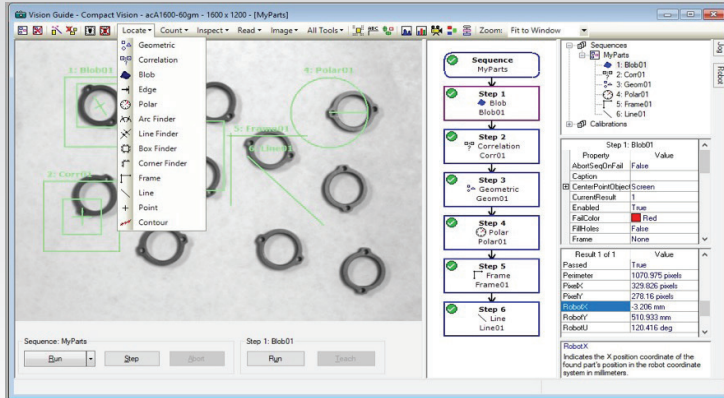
Vision Guide - Compact Vision - acA1600-60gm - 1600 x 1200 - [MyParts]

Locate ▾ Count ▾ Inspect ▾ Read ▾ Image ▾ All Tools ▾ Zoom: Fit to Window

Geometric
Correlation
Blob
Edge
Polar
Arc Finder
Line Finder
Box Finder
Corner Finder
Frame
Line
Point
Contour

1: Blob01
2: Corr01
4: Polar01
5: Frame01

Sequence: MyParts
Run Step Abort
Step 1: Blob01
Run Teach

Sequence
MyParts

Step 1
Blob
Blob01

Step 2
Correlation
Corr01

Step 3
Geometric
Geom01

Step 4
Polar
Polar01

Step 5
Frame
Frame01

Step 6
Line
Line01

Sequences
MyParts
1: Blob01
2: Corr01
3: Geom01
4: Polar01
5: Frame01
6: Line01
Calibrations

Jog
Robot

Step 1: Blob01

| Property | Value |
|---|---|
| AbortSeqOnFail | False |
| Caption | |
| CenterPointObject | Screen |
| CurrentResult | 1 |
| Enabled | True |
| FailColor | Red |
| FillHoles | False |
| Frame | None |

Result 1 of 1

| | |
|---|---|
| Passed | True |
| Perimeter | 1070.975 pixels |
| PixelX | 329.826 pixels |
| PixelY | 278.16 pixels |
| RobotX | -3.206 mm |
| RobotY | 510.933 mm |
| RobotU | 120.416 deg |

RobotX
Indicates the X position coordinate of the found part's position in the robot coordinate system in millimeters.